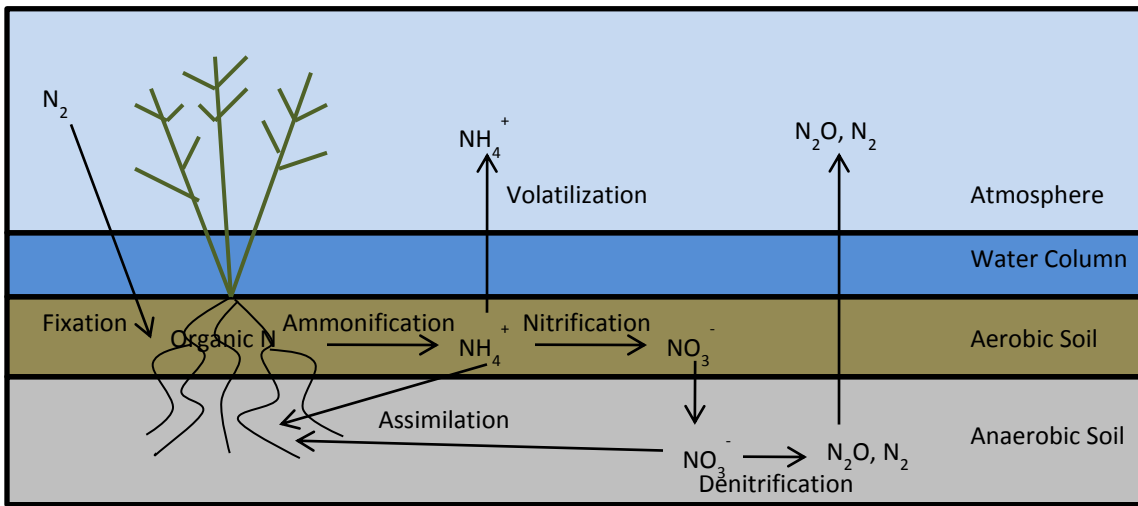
$N_2$

$NH_4^+$

Volatilization

$N_2O$, $N_2$

Atmosphere

Water Column

Fixation

Organic N

Ammonification

$NH_4^+$

Nitrification

$NO_3^-$

Aerobic Soil

Assimilation

$NO_3^-$

$N_2O$, $N_2$

Denitrification

Anaerobic Soil